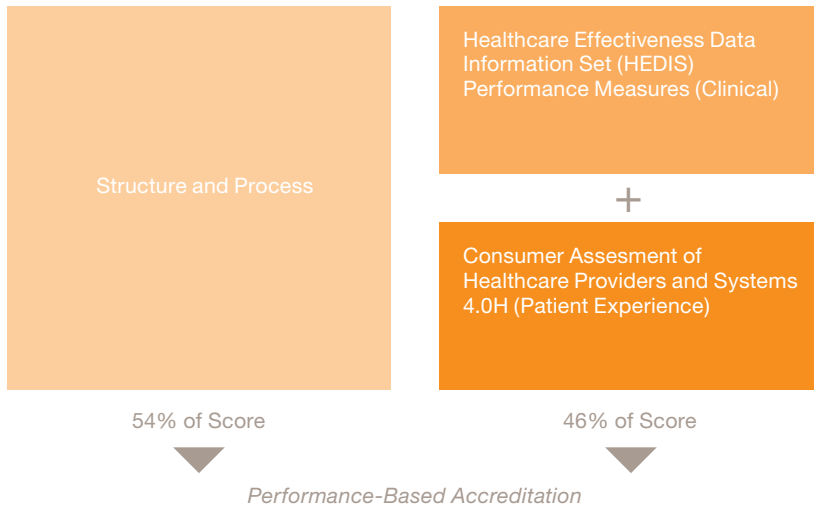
Structure and Process

Healthcare Effectiveness Data Information Set (HEDIS) Performance Measures (Clinical)

+

Consumer Assesment of Healthcare Providers and Systems 4.0H (Patient Experience)

54% of Score

46% of Score

Performance-Based Accreditation